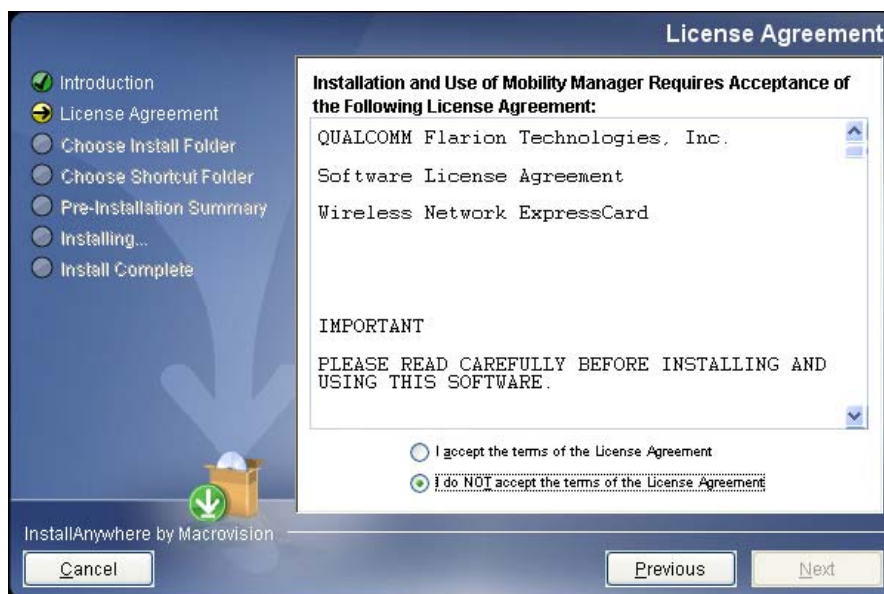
License Agreement

Introduction
License Agreement
Choose Install Folder
Choose Shortcut Folder
Pre-Installation Summary
Installing...
Install Complete

Installation and Use of Mobility Manager Requires Acceptance of the Following License Agreement:

QUALCOMM Flarion Technologies, Inc.

Software License Agreement

Wireless Network ExpressCard

IMPORTANT

PLEASE READ CAREFULLY BEFORE INSTALLING AND USING THIS SOFTWARE.

I accept the terms of the License Agreement

I do NOT accept the terms of the License Agreement

InstallAnywhere by Macrovision

Cancel

Previous

Next